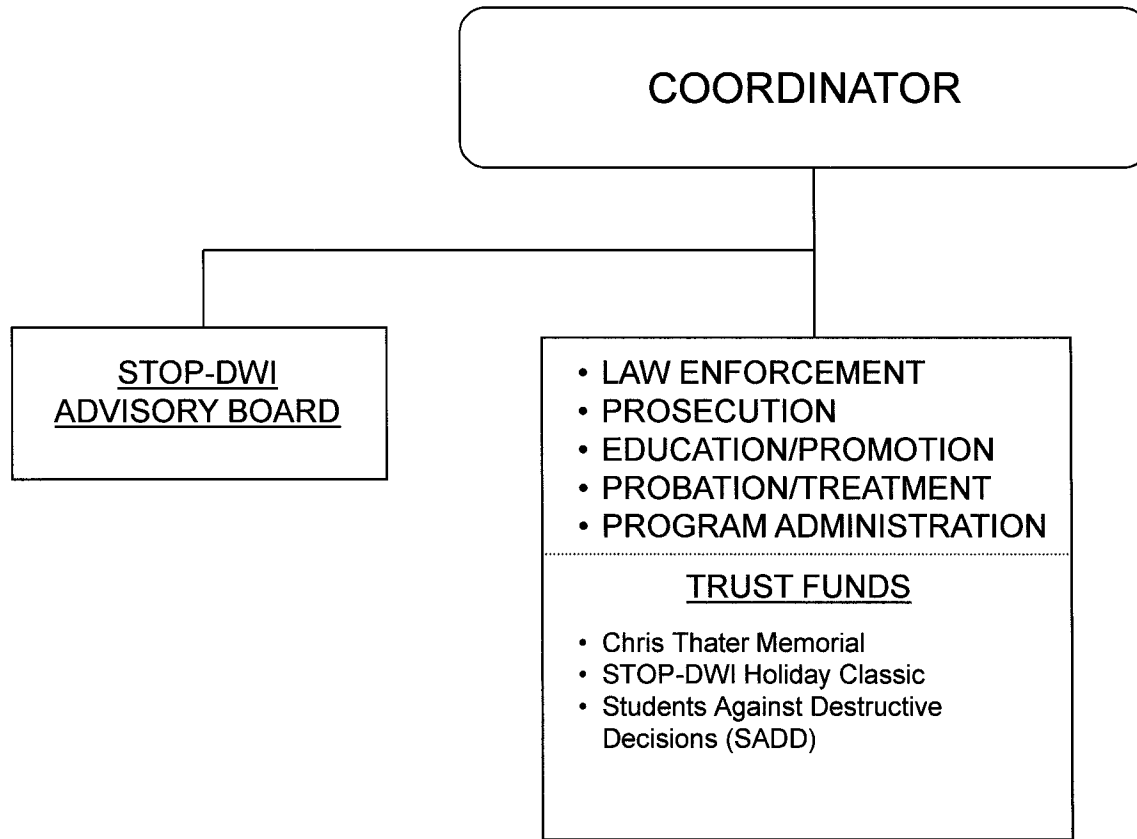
COORDINATOR

STOP-DWI ADVISORY BOARD

• LAW ENFORCEMENT
• PROSECUTION
• EDUCATION/PROMOTION
• PROBATION/TREATMENT
• PROGRAM ADMINISTRATION

TRUST FUNDS

• Chris Thater Memorial
• STOP-DWI Holiday Classic
• Students Against Destructive Decisions (SADD)